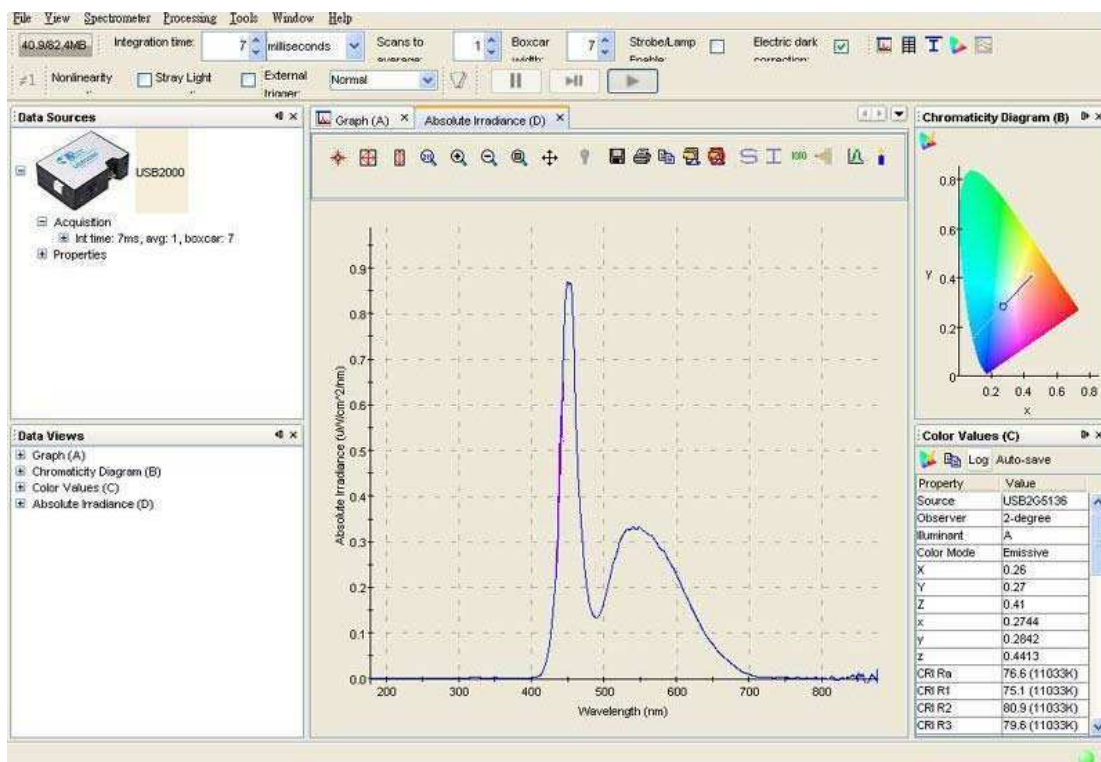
File View Spectrometer Processing Tools Window Help

40.9/82.4MB Integration time: 7 milliseconds Scans to average: 1 Boxcar width: 7 Strobe/Lamp Enable: Electric dark correction:

Nonlinearity Stray Light External trigger: Normal

Data Sources

USB2000

Acquisition
Int time: 7ms, avg: 1, boxcar: 7
Properties

Data Views

Graph (A)
Chromaticity Diagram (B)
Color Values (C)
Absolute Irradiance (D)

Graph (A) Absolute Irradiance (D)

Absolute Irradiance (uW/cm^2/nm)

0.0
0.1
0.2
0.3
0.4
0.5
0.6
0.7
0.8
0.9

200 300 400 500 600 700 800

Wavelength (nm)

Chromaticity Diagram (B)

y

0
0.2
0.4
0.6
0.8

0.2 0.4 0.6 0.8

x

Color Values (C)

Log Auto-save

| Property | Value |
|---|---|
| Source | USB2G5136 |
| Observer | 2-degree |
| Illuminant | A |
| Color Mode | Emissive |
| X | 0.26 |
| Y | 0.27 |
| Z | 0.41 |
| x | 0.2744 |
| y | 0.2842 |
| z | 0.4413 |
| CRI Ra | 76.6 (11033K) |
| CRI R1 | 75.1 (11033K) |
| CRI R2 | 80.9 (11033K) |
| CRI R3 | 79.6 (11033K) |